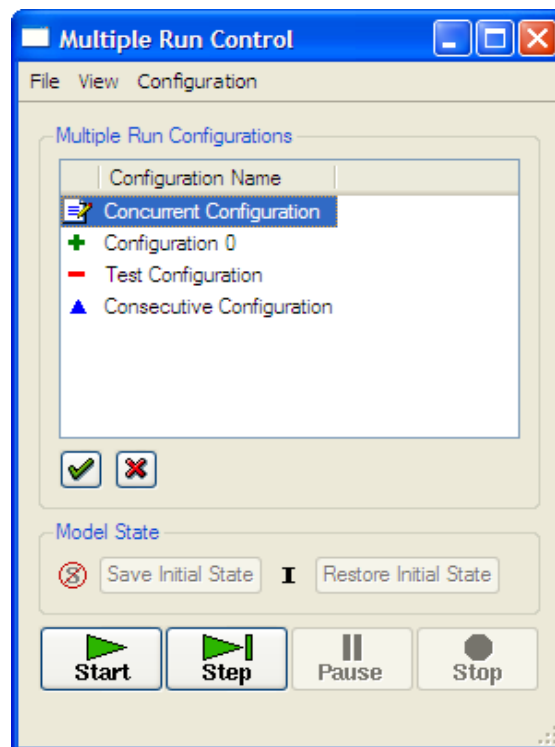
Multiple Run Control

File View Configuration

Multiple Run Configurations

| Configuration Name |
|---|
| Concurrent Configuration |
| Configuration 0 |
| Test Configuration |
| Consecutive Configuration |

Model State

Save Initial State

Restore Initial State

Start

Step

Pause

Stop